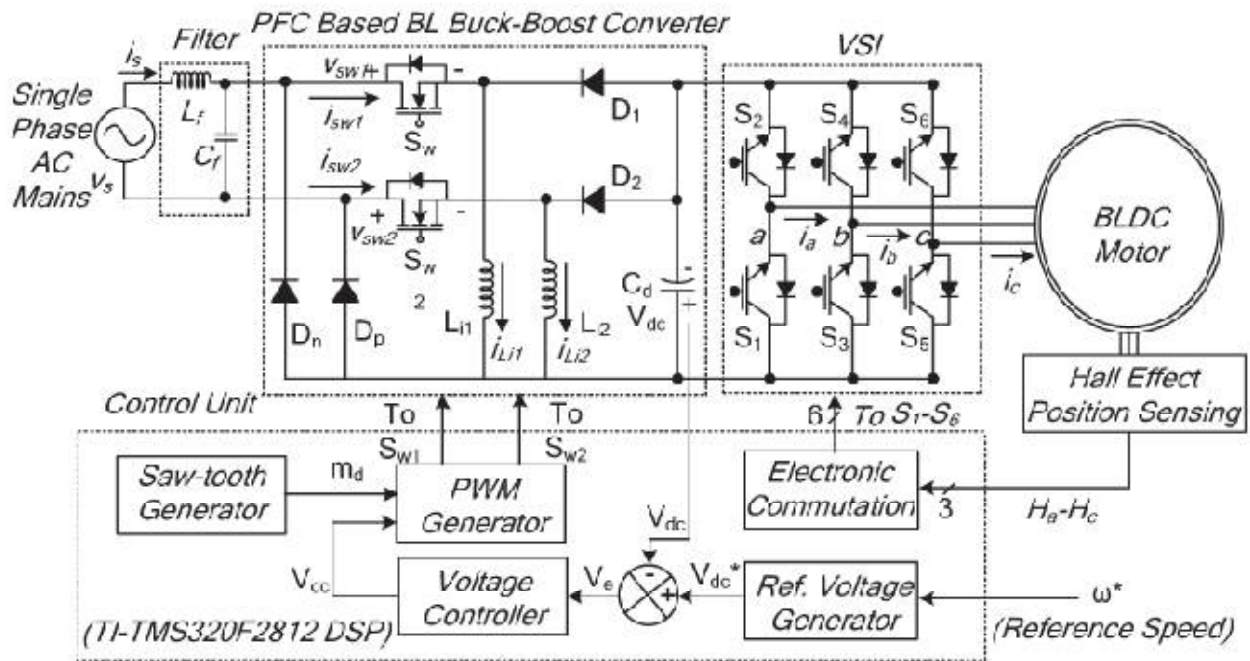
PFC Based BL Buck-Boost Converter

Filter

VSI

$i_s$

Single Phase AC Mains

$v_s$

$L_f$

$C_f$

$v_{sw1}$ + -

$i_{sw1}$

$S_{w}$

$i_{sw2}$

+ $v_{sw2}$ -

$S_{w}$ 2

$D_1$

$D_2$

$D_n$

$D_p$

$L_{i1}$

$i_{Li1}$

$L_2$

$i_{Li2}$

$C_d$

$V_{dc}$

- +

$S_2$ $S_4$ $S_6$

a $i_a$ b $i_b$ c

$i_c$

$S_1$ $S_3$ $S_5$

BLDC Motor

Hall Effect Position Sensing

Control Unit

To $S_{w1}$

To $S_{w2}$

6 To $S_1$-$S_6$

Saw-tooth Generator

$m_d$

PWM Generator

Electronic Commutation

3

$H_a$-$H_c$

$V_{dc}$

$V_{cc}$

Voltage Controller

$V_e$

- +

$V_{dc}$*

Ref. Voltage Generator

ω*

(TI-TMS320F2812 DSP)

(Reference Speed)